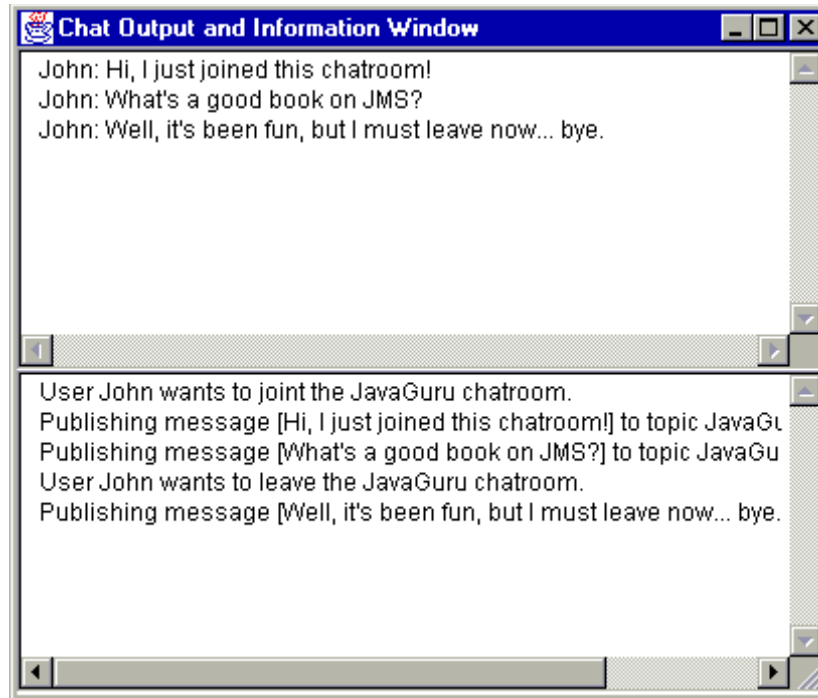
Chat Output and Information Window

John: Hi, I just joined this chatroom!
John: What's a good book on JMS?
John: Well, it's been fun, but I must leave now... bye.

User John wants to joint the JavaGuru chatroom.
Publishing message [Hi, I just joined this chatroom!] to topic JavaGu
Publishing message [What's a good book on JMS?] to topic JavaGu
User John wants to leave the JavaGuru chatroom.
Publishing message [Well, it's been fun, but I must leave now... bye.